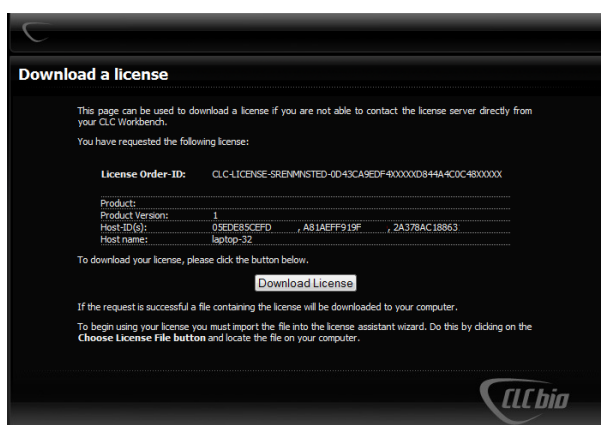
Download a license

This page can be used to download a license if you are not able to contact the license server directly from your CLC Workbench.

You have requested the following license:

| | |
|---|---|
| License Order-ID: | CLC-LICENSE-SRENMNSTED-0D43CA9EDF4XXXXXD844A4C0C48XXXXX |
| Product: | |
| Product Version: | 1 |
| Host-ID(s): | 05EDE85CEFD , A81AEFF919F , 2A378AC18863 |
| Host name: | laptop-32 |

To download your license, please click the button below.

Download License

If the request is successful a file containing the license will be downloaded to your computer.

To begin using your license you must import the file into the license assistant wizard. Do this by clicking on the Choose License File button and locate the file on your computer.

CLCbio